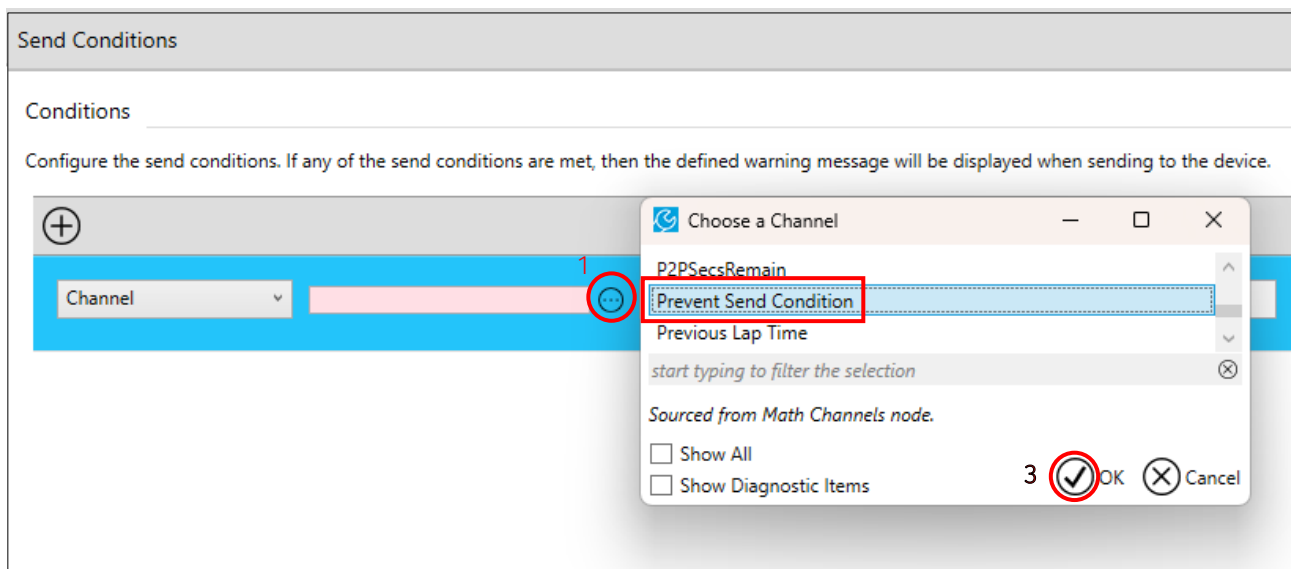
Send Conditions

Conditions

Configure the send conditions. If any of the send conditions are met, then the defined warning message will be displayed when sending to the device.

Channel

1

Choose a Channel

P2PSecsRemain

Prevent Send Condition

Previous Lap Time

start typing to filter the selection

Sourced from Math Channels node.

Show All

Show Diagnostic Items

3

OK

Cancel